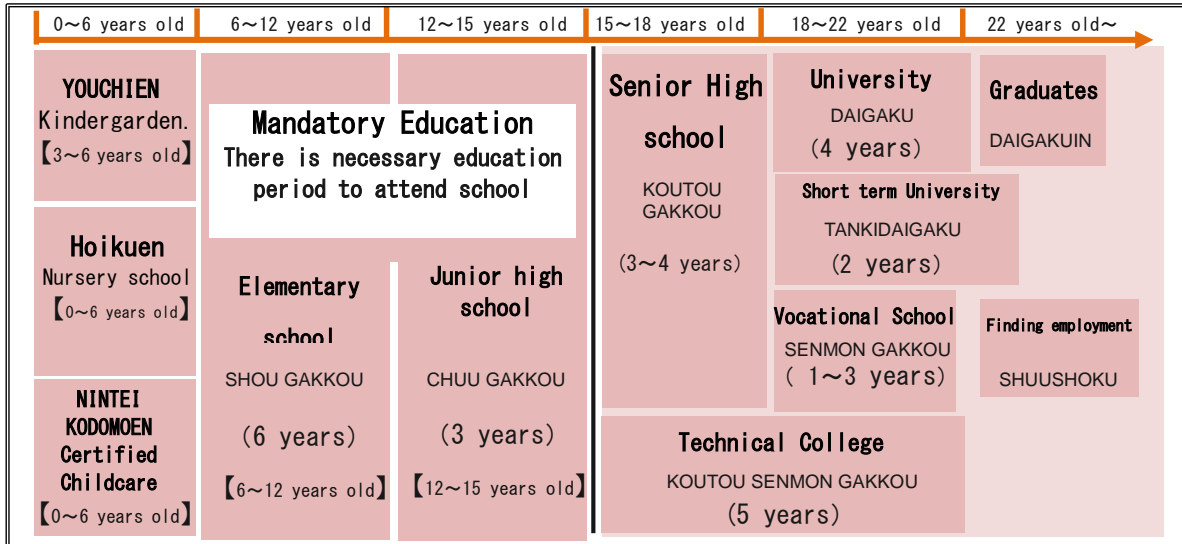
0～6 years old 6～12 years old 12～15 years old 15～18 years old 18～22 years old 22 years old～

YOUCHIEN
Kindergarden.
【3～6 years old】

Hoikuen
Nursery school
【0～6 years old】

NINTEI KODOMOEN
Certified Childcare
【0～6 years old】

Mandatory Education
There is necessary education period to attend school

Elementary school
SHOU GAKKOU
(6 years)
【6～12 years old】

Junior high school
CHUU GAKKOU
(3 years)
【12～15 years old】

Senior High school
KOUTOU GAKKOU
(3～4 years)

University
DAIGAKU
(4 years)

Graduates
DAIGAKUIN

Short term University
TANKIDAIGAKU
(2 years)

Vocational School
SENMON GAKKOU
( 1～3 years)

Finding employment
SHUUSHOKU

Technical College
KOUTOU SENMON GAKKOU
(5 years)